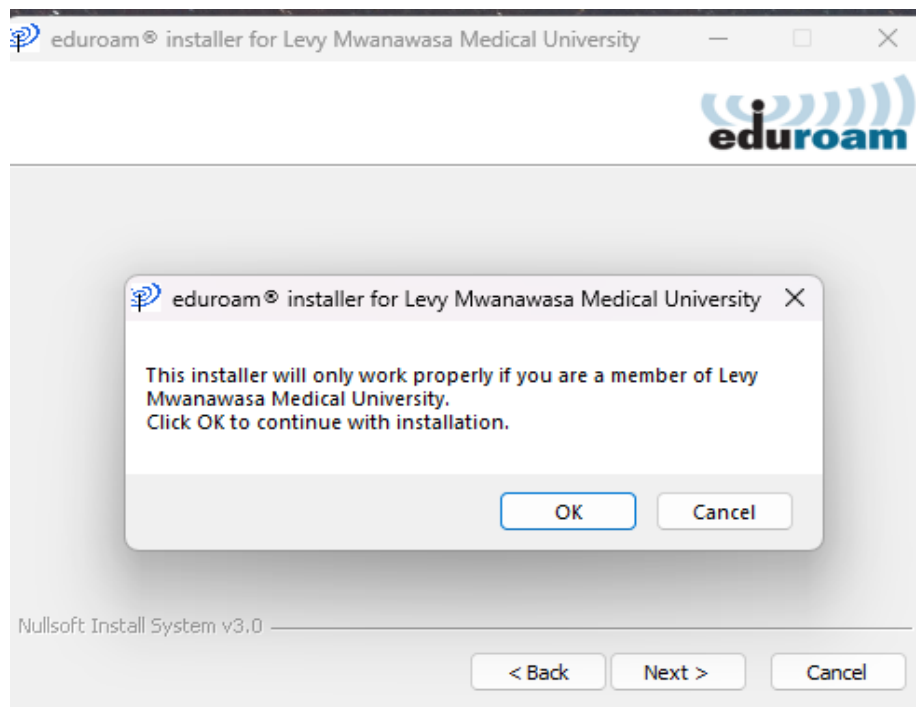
eduroam® installer for Levy Mwanawasa Medical University

eduroam

eduroam® installer for Levy Mwanawasa Medical University

This installer will only work properly if you are a member of Levy Mwanawasa Medical University.
Click OK to continue with installation.

OK Cancel

Nullsoft Install System v3.0

< Back Next > Cancel